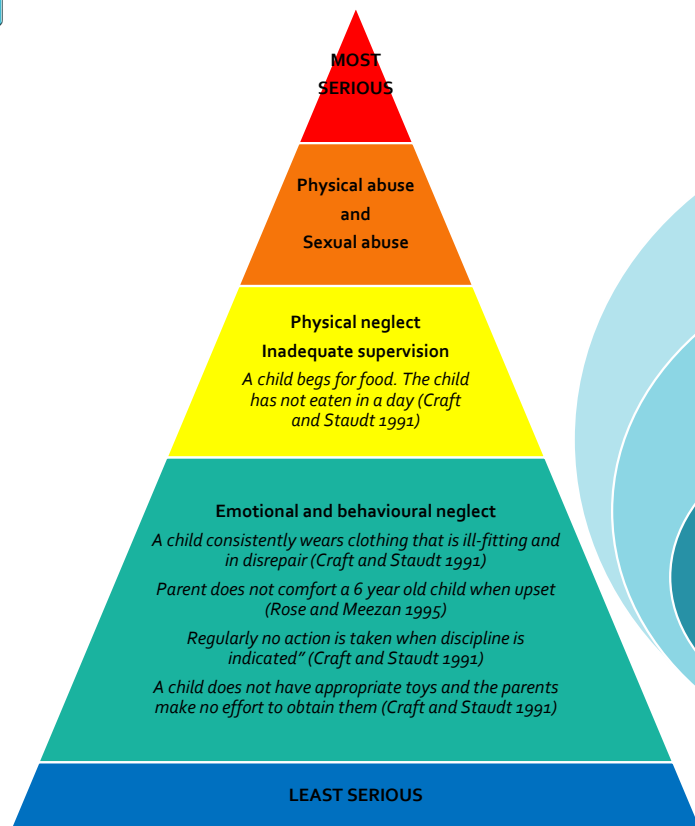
MOST SERIOUS

Physical abuse
and
Sexual abuse

Physical neglect
Inadequate supervision
A child begs for food. The child has not eaten in a day (Craft and Staudt 1991)

Emotional and behavioural neglect
A child consistently wears clothing that is ill-fitting and in disrepair (Craft and Staudt 1991)
Parent does not comfort a 6 year old child when upset (Rose and Meezan 1995)
Regularly no action is taken when discipline is indicated" (Craft and Staudt 1991)
A child does not have appropriate toys and the parents make no effort to obtain them (Craft and Staudt 1991)

LEAST SERIOUS